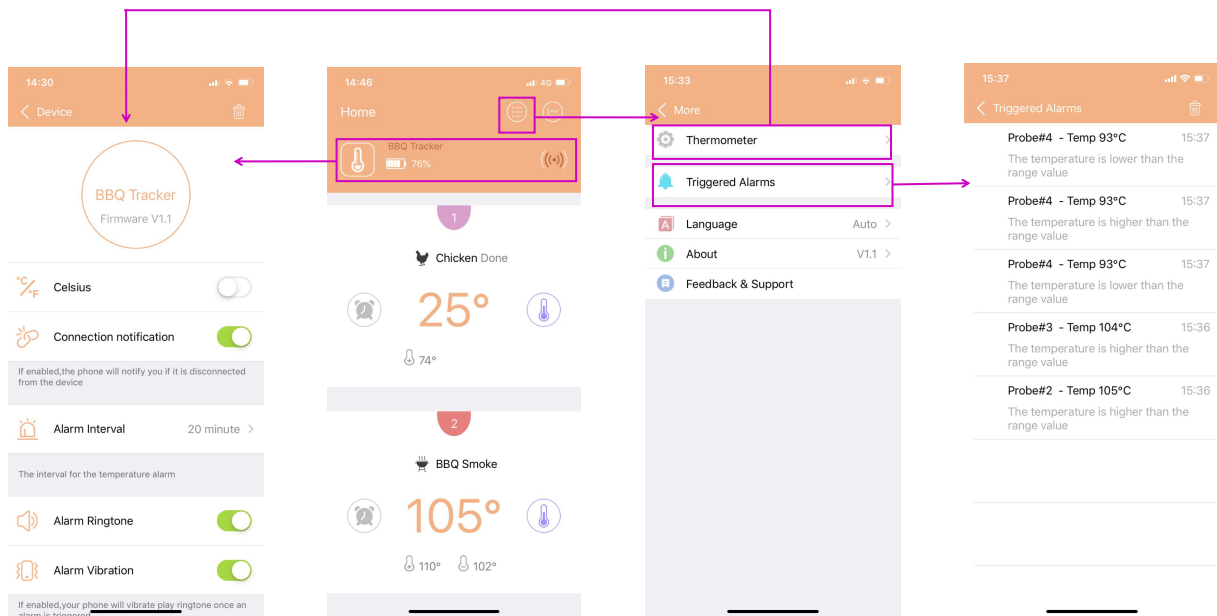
14:30

Device

BBQ Tracker
Firmware V1.1

°C/°F Celsius

Connection notification

If enabled,the phone will notify you if it is disconnected from the device

Alarm Interval 20 minute

The interval for the temperature alarm

Alarm Ringtone

Alarm Vibration

If enabled,your phone will vibrate play ringtone once an alarm is triggered

14:46 40

Home

BBQ Tracker
76%

1

Chicken Done

25°

74°

2

BBQ Smoke

105°

110° 102°

15:33

More

Thermometer

Triggered Alarms

Language Auto

About V1.1

Feedback & Support

15:37

Triggered Alarms

Probe#4 - Temp 93°C 15:37
The temperature is lower than the range value

Probe#4 - Temp 93°C 15:37
The temperature is higher than the range value

Probe#4 - Temp 93°C 15:37
The temperature is lower than the range value

Probe#3 - Temp 104°C 15:36
The temperature is higher than the range value

Probe#2 - Temp 105°C 15:36
The temperature is higher than the range value